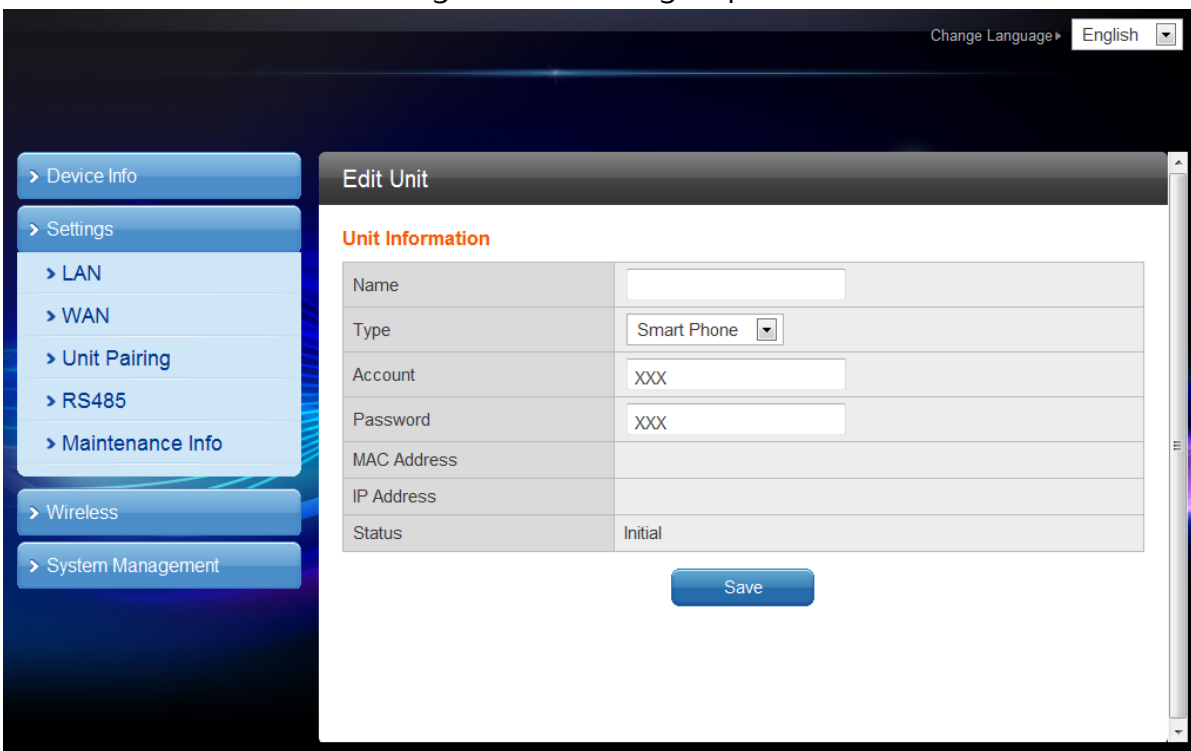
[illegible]

Change Language English

> Device Info

> Settings

> LAN

> WAN

> Unit Pairing

> RS485

> Maintenance Info

> Wireless

> System Management

Edit Unit

Unit Information

| | |
|---|---|
| Name | |
| Type | Smart Phone |
| Account | XXX |
| Password | XXX |
| MAC Address | |
| IP Address | |
| Status | Initial |

Save